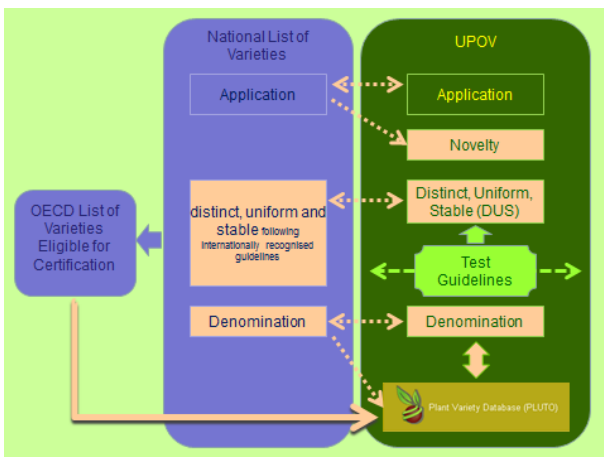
National List of Varieties

Application

distinct, uniform and stable following internationally recognised guidelines

Denomination

UPOV

Application

Novelty

Distinct, Uniform, Stable (DUS)

Test Guidelines

Denomination

Plant Variety Database (PLUTO)

OECD List of Varieties Eligible for Certification